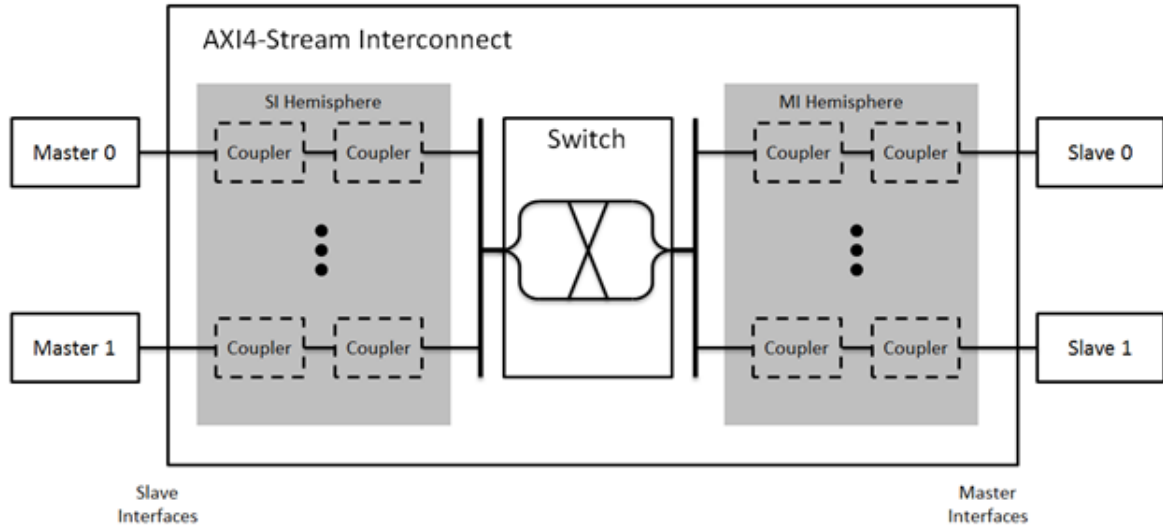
AXI4-Stream Interconnect

SI Hemisphere

Master 0

Coupler

Coupler

Master 1

Coupler

Coupler

Switch

MI Hemisphere

Coupler

Coupler

Slave 0

Coupler

Coupler

Slave 1

Slave Interfaces

Master Interfaces